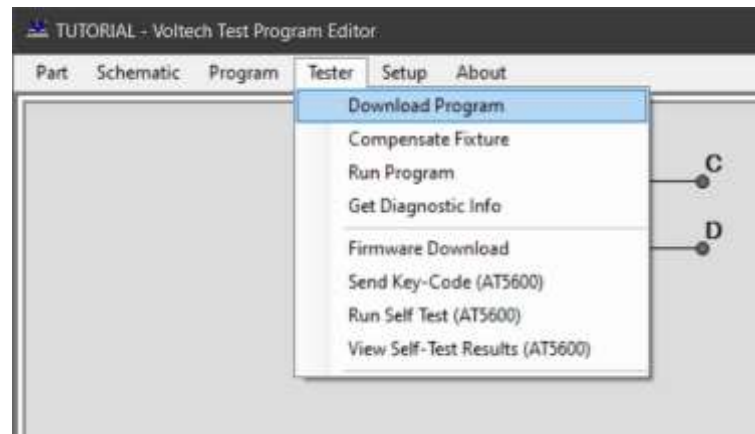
TUTORIAL - Voltech Test Program Editor

Part Schematic Program Tester Setup About

Download Program
Compensate Fixture
Run Program
Get Diagnostic Info
Firmware Download
Send Key-Code (AT5600)
Run Self Test (AT5600)
View Self-Test Results (AT5600)

C
D